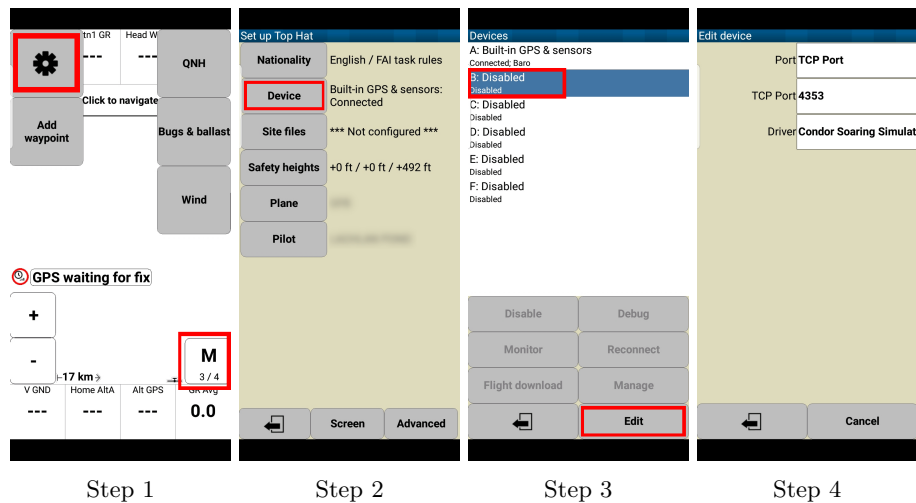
tn1 GR
---
Head W
---
QNH
Add waypoint
Click to navigate
Bugs & ballast
Wind
GPS waiting for fix
+
-
17 km
M
3 / 4
V GND
---
Home AltA
---
Alt GPS
---
GR Avg
0.0

Step 1

Set up Top Hat
Nationality
English / FAI task rules
Device
Built-in GPS & sensors: Connected
Site files
*** Not configured ***
Safety heights
+0 ft / +0 ft / +492 ft
Plane
Pilot
Screen
Advanced

Step 2

Devices
A: Built-in GPS & sensors
Connected; Baro
B: Disabled
Disabled
C: Disabled
Disabled
D: Disabled
Disabled
E: Disabled
Disabled
F: Disabled
Disabled
Disable
Debug
Monitor
Reconnect
Flight download
Manage
Edit

Step 3

Edit device
Port
TCP Port
TCP Port
4353
Driver
Condor Soaring Simulat
Cancel

Step 4